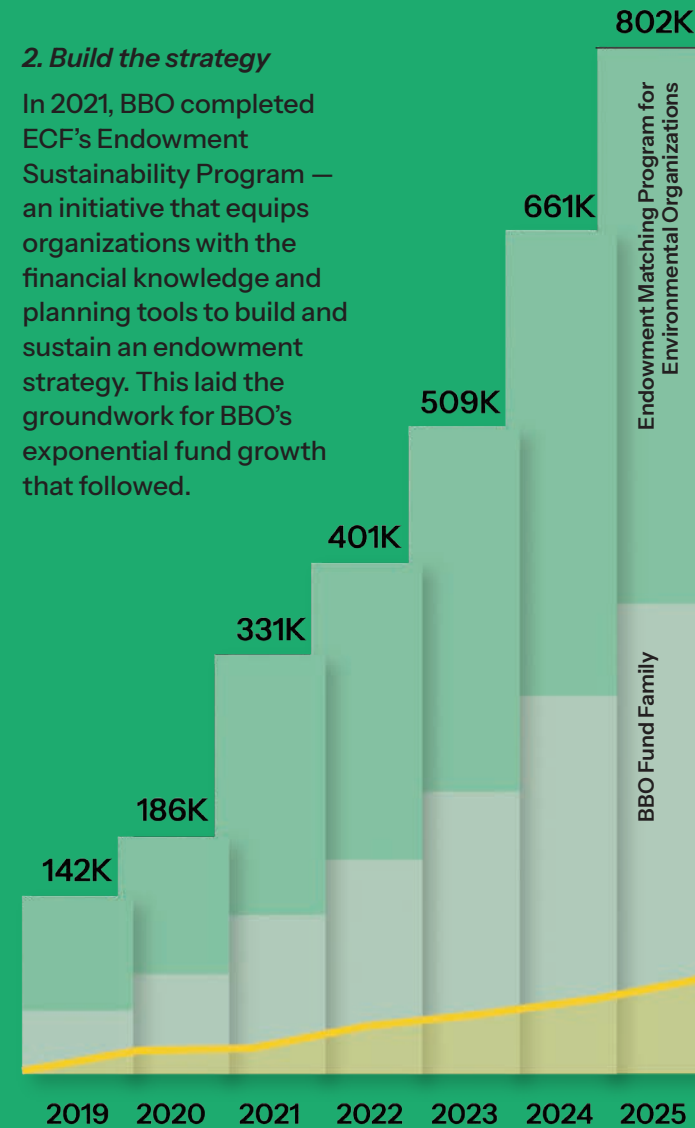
2. Build the strategy

In 2021, BBO completed ECF's Endowment Sustainability Program — an initiative that equips organizations with the financial knowledge and planning tools to build and sustain an endowment strategy. This laid the groundwork for BBO's exponential fund growth that followed.

802K

661K

509K

401K

331K

186K

142K

Endowment Matching Program for Environmental Organizations

BBO Fund Family

2019 2020 2021 2022 2023 2024 2025